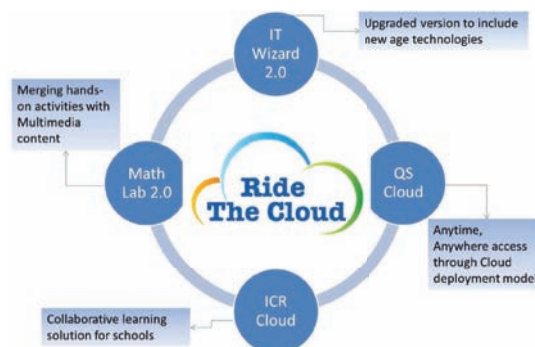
IT Wizard 2.0

Upgraded version to include new age technologies

Merging hands-on activities with Multimedia content

Math Lab 2.0

Ride The Cloud

QS Cloud

Anytime, Anywhere access through Cloud deployment mode

ICR Cloud

Collaborative learning solution for schools